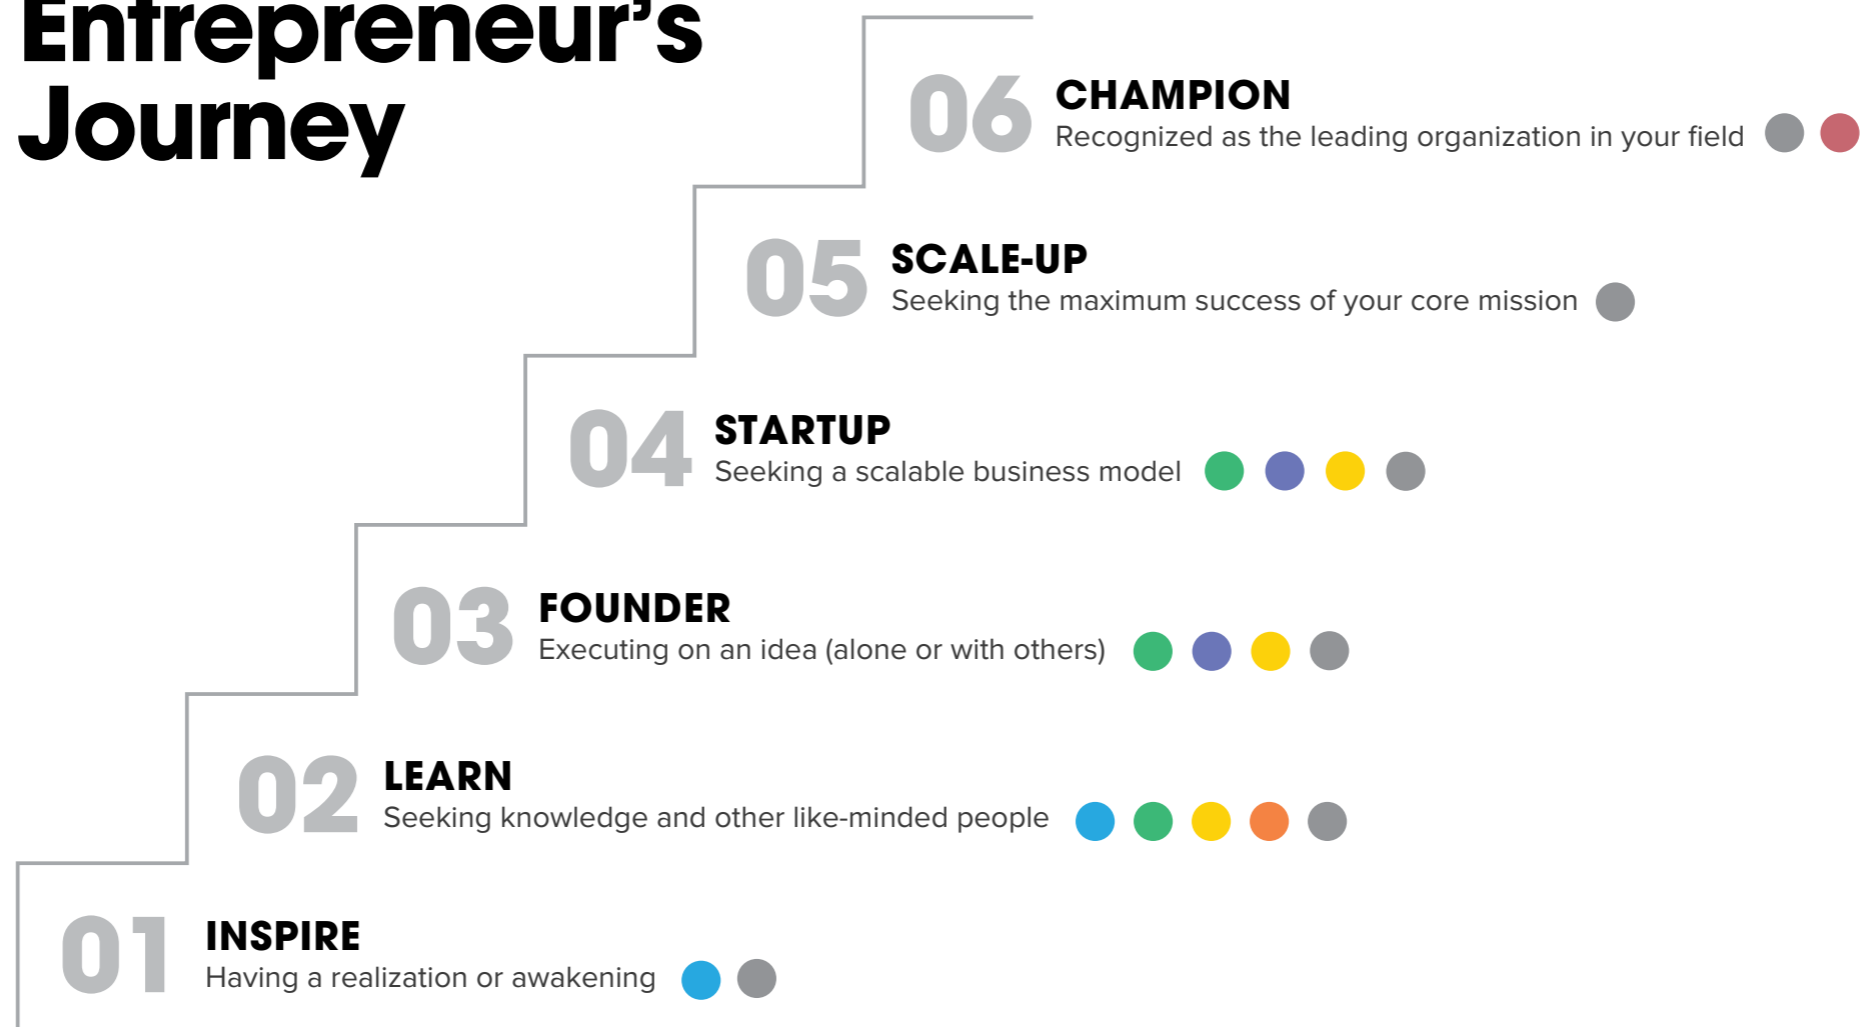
Entrepreneur's Journey

06 CHAMPION
Recognized as the leading organization in your field

05 SCALE-UP
Seeking the maximum success of your core mission

04 STARTUP
Seeking a scalable business model

03 FOUNDER
Executing on an idea (alone or with others)

02 LEARN
Seeking knowledge and other like-minded people

01 INSPIRE
Having a realization or awakening